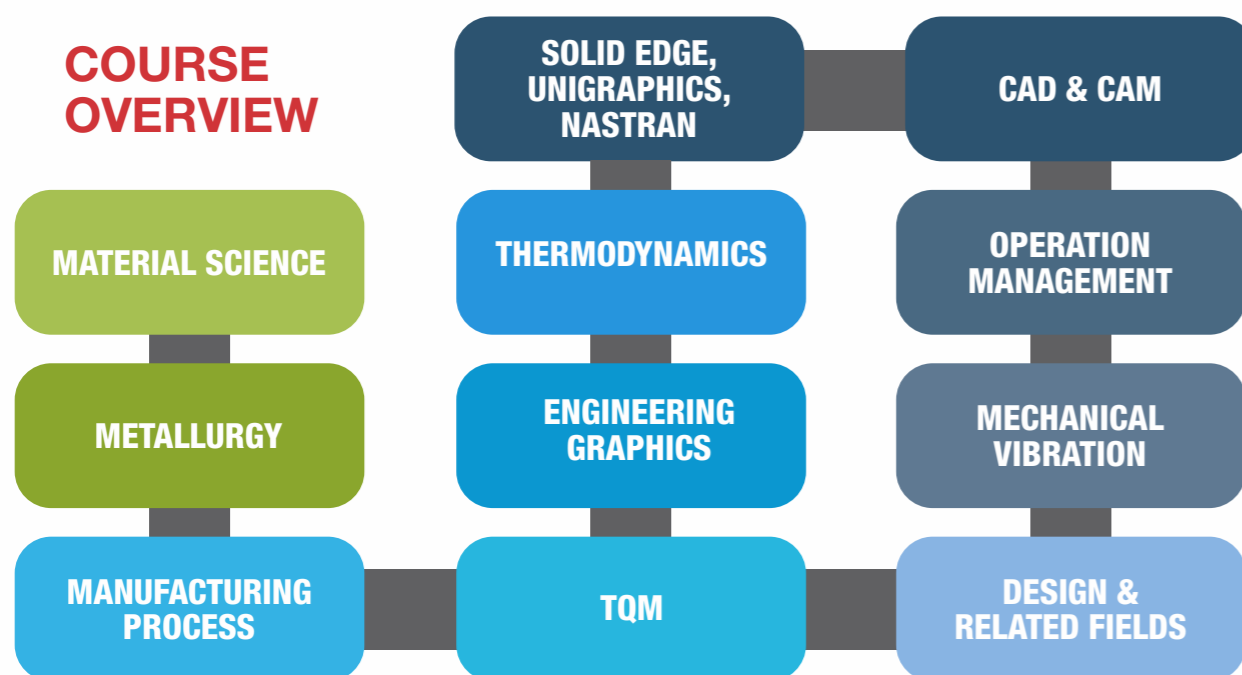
COURSE OVERVIEW

SOLID EDGE, UNIGRAPHICS, NASTRAN

CAD & CAM

MATERIAL SCIENCE

THERMODYNAMICS

OPERATION MANAGEMENT

METALLURGY

ENGINEERING GRAPHICS

MECHANICAL VIBRATION

MANUFACTURING PROCESS

TQM

DESIGN & RELATED FIELDS